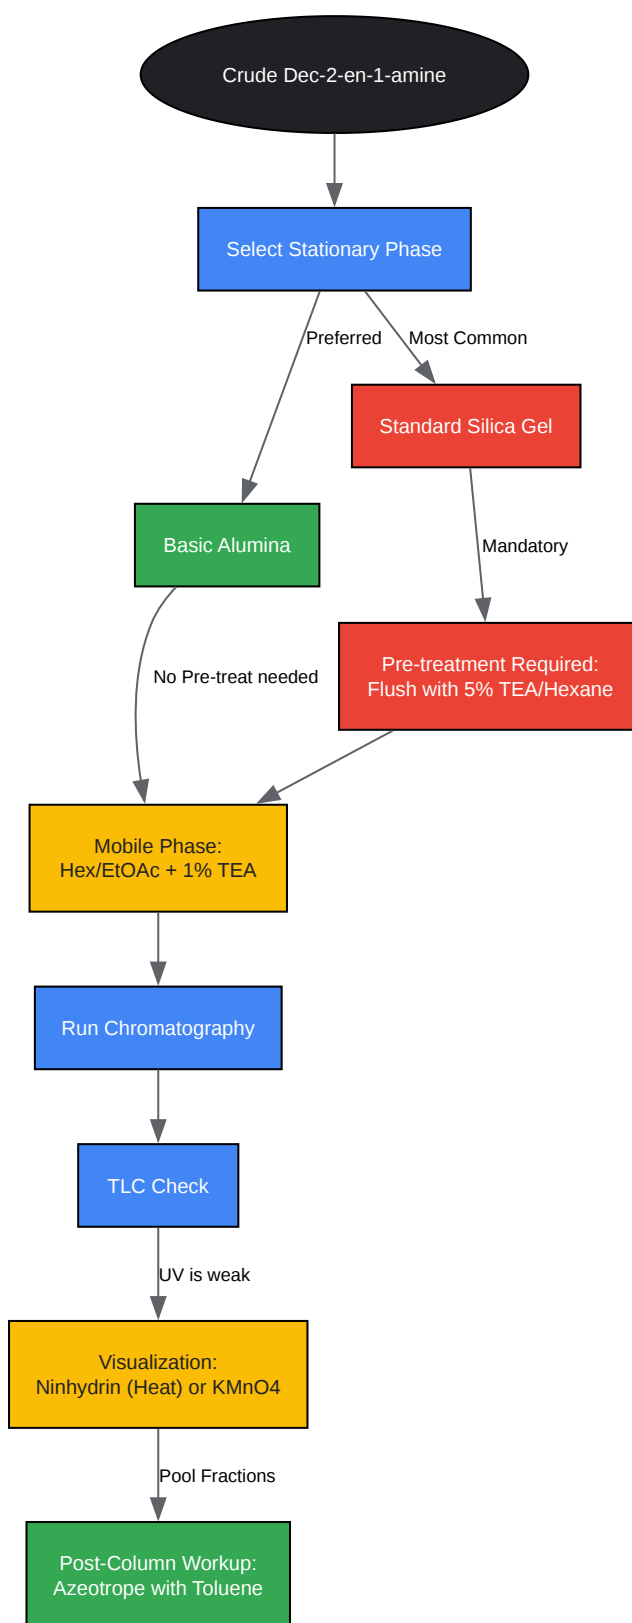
Crude Dec-2-en-1-amine

Select Stationary Phase

Preferred

Most Common

Standard Silica Gel

Basic Alumina

Mandatory

No Pre-treat needed

Pre-treatment Required:
Flush with 5% TEA/Hexane

Mobile Phase:
Hex/EtOAc + 1% TEA

Run Chromatography

TLC Check

UV is weak

Visualization:
Ninhydrin (Heat) or KMnO4

Pool Fractions

Post-Column Workup:
Azeotrope with Toluene